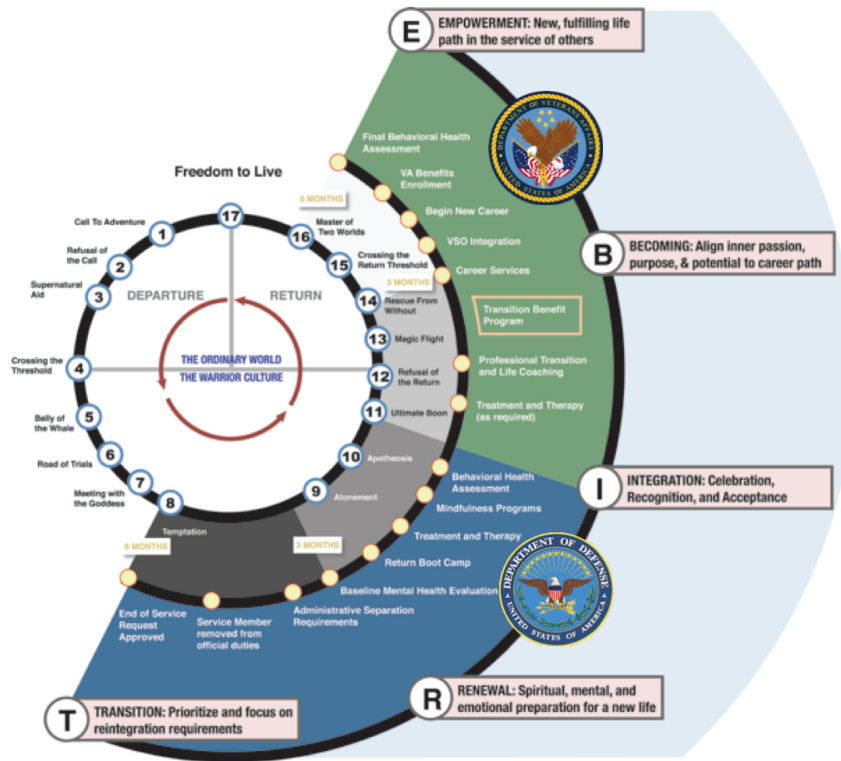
E EMPOWERMENT: New, fulfilling life path in the service of others

Freedom to Live

17

Call To Adventure 1

Refusal of the Call 2

Supernatural Aid 3

Crossing the Threshold 4

Belly of the Whale 5

Road of Trials 6

Meeting with the Goddess 7

8

Temptation

9 Atonement

10 Apotheosis

11 Ultimate Boon

12 Refusal of the Return

13 Magic Flight

14 Rescue From Without

15 Crossing the Return Threshold

16 Master of Two Worlds

DEPARTURE

RETURN

THE ORDINARY WORLD

THE WARRIOR CULTURE

6 MONTHS

3 MONTHS

3 MONTHS

6 MONTHS

Final Behavioral Health Assessment

VA Benefits Enrollment

Begin New Career

VSO Integration

Career Services

Transition Benefit Program

Professional Transition and Life Coaching

Treatment and Therapy (as required)

DEPARTMENT OF VETERANS AFFAIRS UNITED STATES OF AMERICA

B BECOMING: Align inner passion, purpose, & potential to career path

Behavioral Health Assessment

Mindfulness Programs

Treatment and Therapy

Return Boot Camp

Baseline Mental Health Evaluation

Administrative Separation Requirements

Service Member removed from official duties

End of Service Request Approved

I INTEGRATION: Celebration, Recognition, and Acceptance

DEPARTMENT OF DEFENSE UNITED STATES OF AMERICA

R RENEWAL: Spiritual, mental, and emotional preparation for a new life

T TRANSITION: Prioritize and focus on reintegration requirements